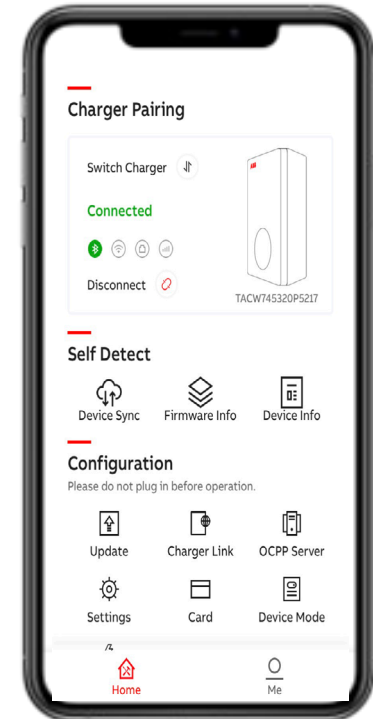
Charger Pairing

Switch Charger

Connected

Disconnect

TACW745320P5217

Self Detect

Device Sync Firmware Info Device Info

Configuration

Please do not plug in before operation.

Update Charger Link OCPP Server

Settings Card Device Mode

Home Me